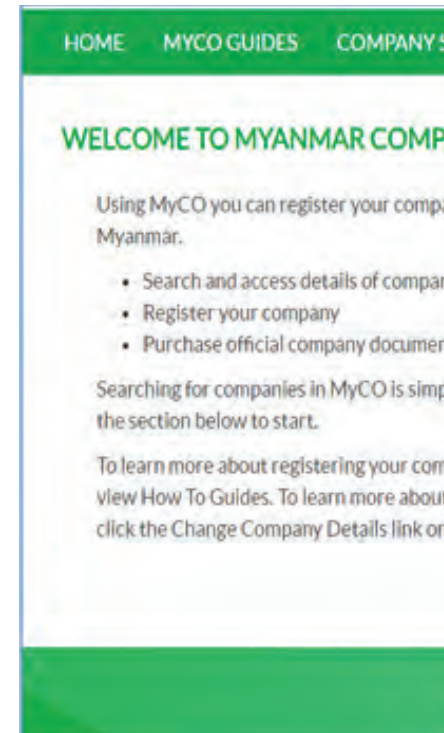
HOME MYCO GUIDES COMPANY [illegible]

WELCOME TO MYANMAR COMP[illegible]

Using MyCO you can register your compa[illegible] Myanmar.

- Search and access details of compar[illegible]
- Register your company
- Purchase official company documen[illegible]

Searching for companies in MyCO is simp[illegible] the section below to start.

To learn more about registering your com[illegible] view How To Guides. To learn more abou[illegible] click the Change Company Details link or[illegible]